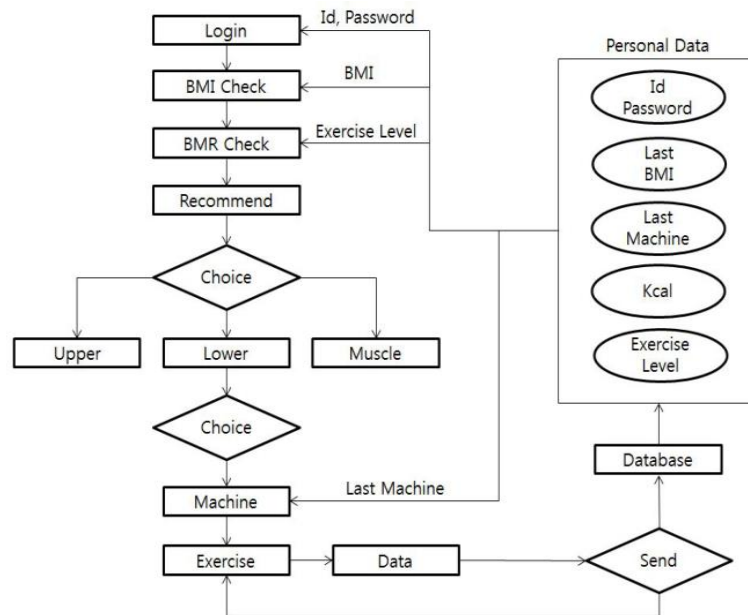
Login
Id, Password
BMI Check
BMI
BMR Check
Exercise Level
Recommend
Choice
Upper
Lower
Muscle
Choice
Machine
Last Machine
Exercise
Data
Send
Database
Personal Data
Id
Password
Last
BMI
Last
Machine
Kcal
Exercise
Level